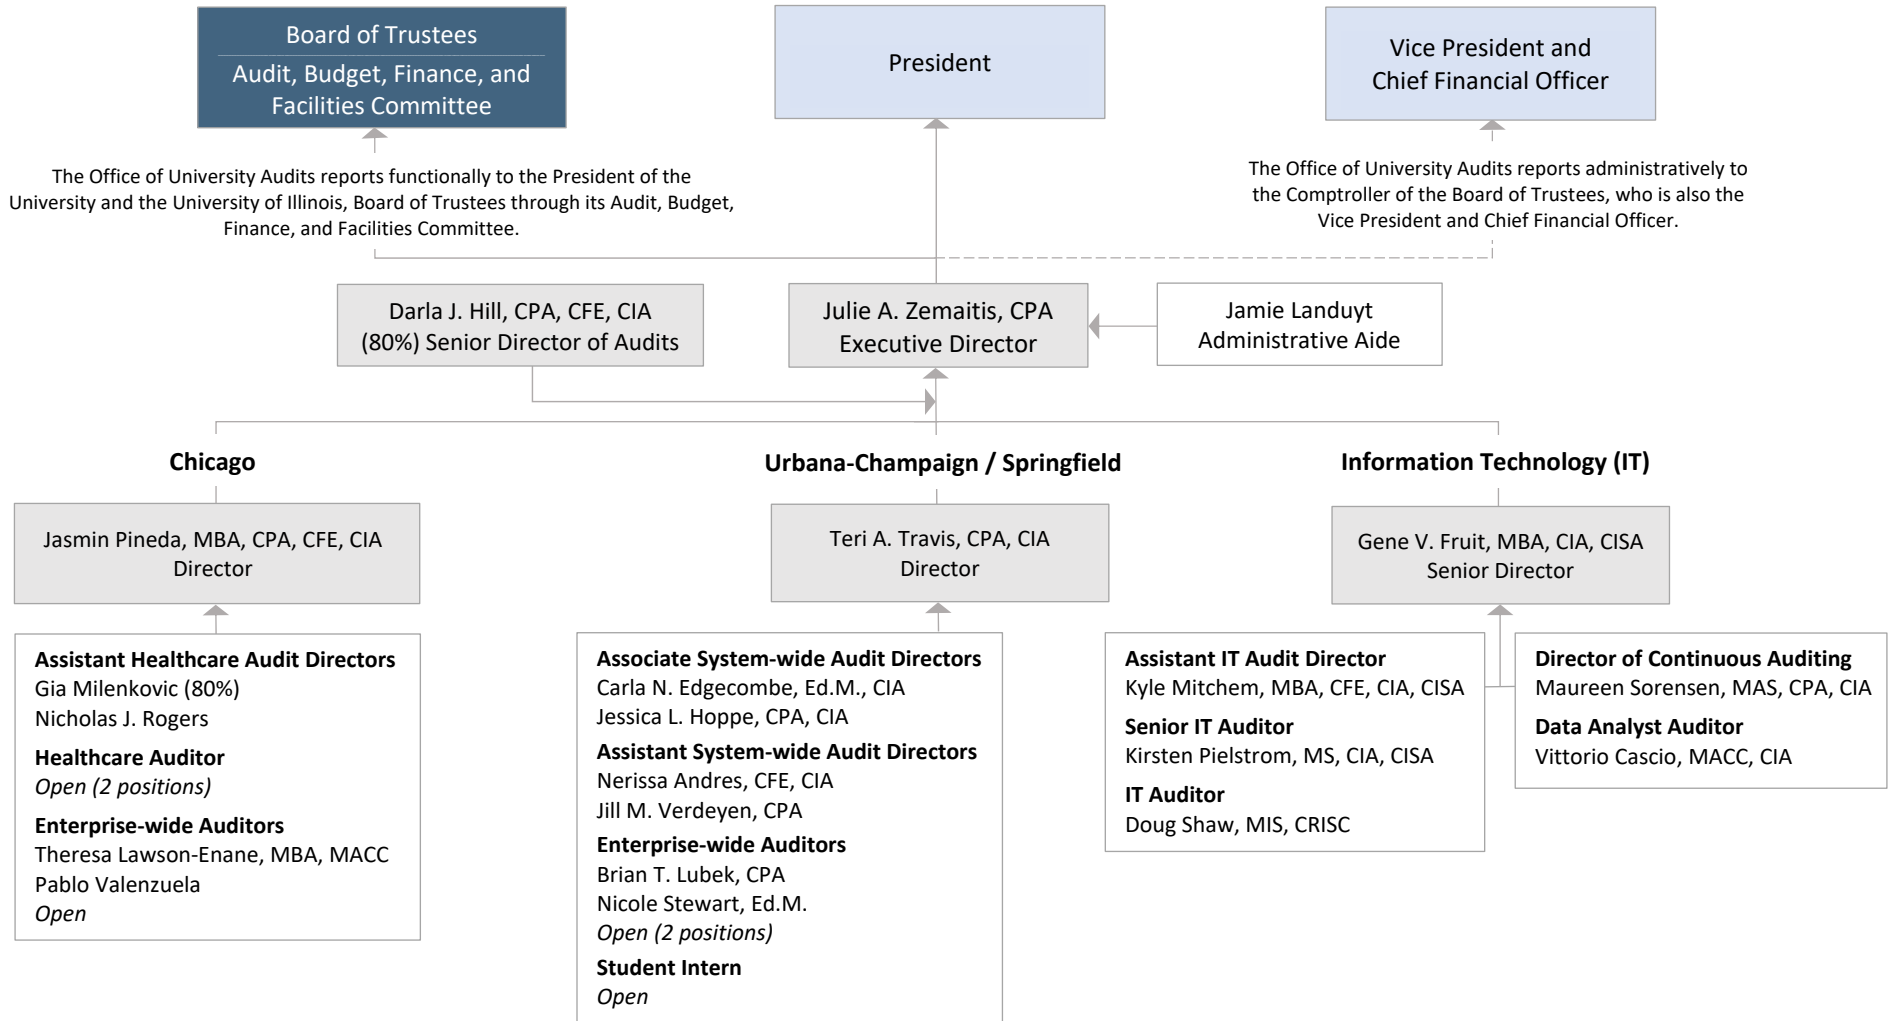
Board of Trustees
Audit, Budget, Finance, and Facilities Committee

President

Vice President and Chief Financial Officer

The Office of University Audits reports functionally to the President of the University and the University of Illinois, Board of Trustees through its Audit, Budget, Finance, and Facilities Committee.

The Office of University Audits reports administratively to the Comptroller of the Board of Trustees, who is also the Vice President and Chief Financial Officer.

Darla J. Hill, CPA, CFE, CIA
(80%) Senior Director of Audits

Julie A. Zemaitis, CPA
Executive Director

Jamie Landuyt
Administrative Aide

Chicago

Urbana-Champaign / Springfield

Information Technology (IT)

Jasmin Pineda, MBA, CPA, CFE, CIA
Director

Teri A. Travis, CPA, CIA
Director

Gene V. Fruit, MBA, CIA, CISA
Senior Director

**Assistant Healthcare Audit Directors**
Gia Milenkovic (80%)
Nicholas J. Rogers
**Healthcare Auditor**
*Open (2 positions)*
**Enterprise-wide Auditors**
Theresa Lawson-Enane, MBA, MACC
Pablo Valenzuela
*Open*

**Associate System-wide Audit Directors**
Carla N. Edgecombe, Ed.M., CIA
Jessica L. Hoppe, CPA, CIA
**Assistant System-wide Audit Directors**
Nerissa Andres, CFE, CIA
Jill M. Verdeyen, CPA
**Enterprise-wide Auditors**
Brian T. Lubek, CPA
Nicole Stewart, Ed.M.
*Open (2 positions)*
**Student Intern**
*Open*

**Assistant IT Audit Director**
Kyle Mitchem, MBA, CFE, CIA, CISA
**Senior IT Auditor**
Kirsten Pielstrom, MS, CIA, CISA
**IT Auditor**
Doug Shaw, MIS, CRISC

**Director of Continuous Auditing**
Maureen Sorensen, MAS, CPA, CIA
**Data Analyst Auditor**
Vittorio Cascio, MACC, CIA